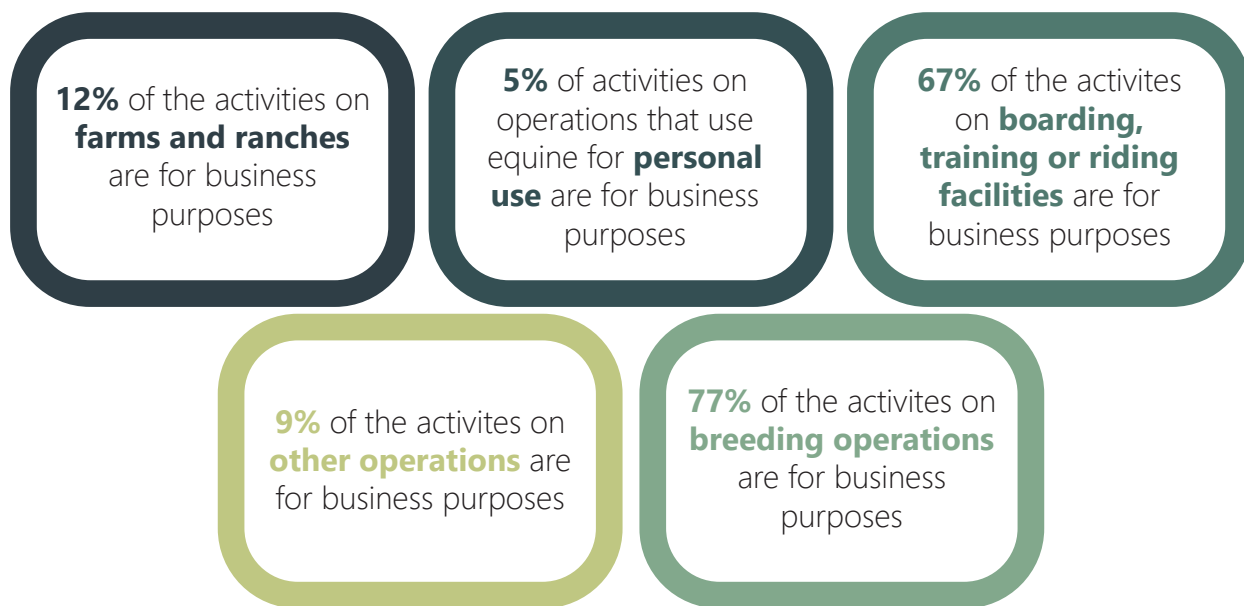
12% of the activities on farms and ranches are for business purposes

5% of activities on operations that use equine for personal use are for business purposes

67% of the activites on boarding, training or riding facilities are for business purposes

9% of the activites on other operations are for business purposes

77% of the activites on breeding operations are for business purposes